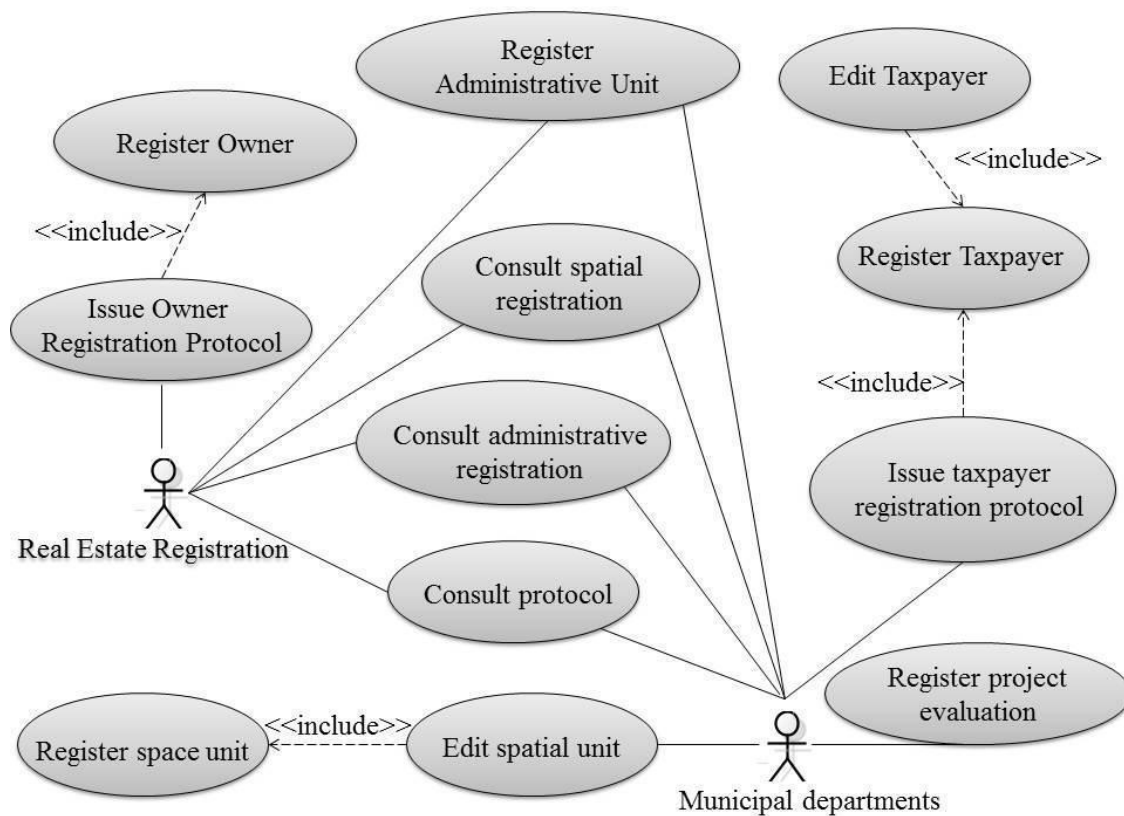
Register Administrative Unit

Edit Taxpayer

Register Owner

<<include>>

<<include>>

Register Taxpayer

Consult spatial registration

Issue Owner Registration Protocol

<<include>>

Consult administrative registration

Issue taxpayer registration protocol

Real Estate Registration

Consult protocol

Register project evaluation

<<include>>

Register space unit

Edit spatial unit

Municipal departments